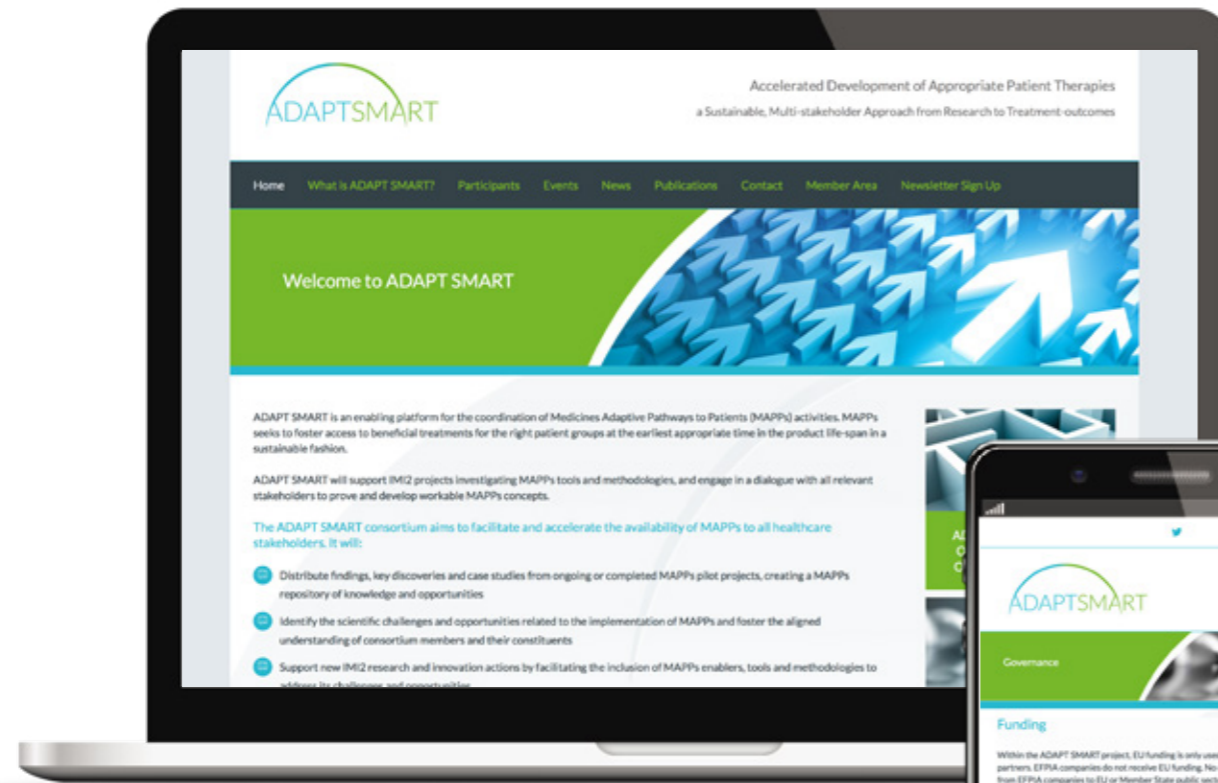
ADAPTSMART

Accelerated Development of Appropriate Patient Therapies

a Sustainable, Multi-stakeholder Approach from Research to Treatment-outcomes

Home What is ADAPT SMART? Participants Events News Publications Contact Member Area Newsletter Sign Up

Welcome to ADAPT SMART

ADAPT SMART is an enabling platform for the coordination of Medicines Adaptive Pathways to Patients (MAPPs) activities. MAPPs seeks to foster access to beneficial treatments for the right patient groups at the earliest appropriate time in the product life-span in a sustainable fashion.

ADAPT SMART will support IMI2 projects investigating MAPPs tools and methodologies, and engage in a dialogue with all relevant stakeholders to prove and develop workable MAPPs concepts.

The ADAPT SMART consortium aims to facilitate and accelerate the availability of MAPPs to all healthcare stakeholders. It will:

Distribute findings, key discoveries and case studies from ongoing or completed MAPPs pilot projects, creating a MAPPs repository of knowledge and opportunities

Identify the scientific challenges and opportunities related to the implementation of MAPPs and foster the aligned understanding of consortium members and their constituents

Support new IMI2 research and innovation actions by facilitating the inclusion of MAPPs enablers, tools and methodologies to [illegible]

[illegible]

ADAPTSMART

Governance

Funding

Within the ADAPT SMART project, EU funding is only use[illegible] partners. EFPIA companies do not receive EU funding. No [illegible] from EFPIA companies to EU or Member State public sect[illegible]